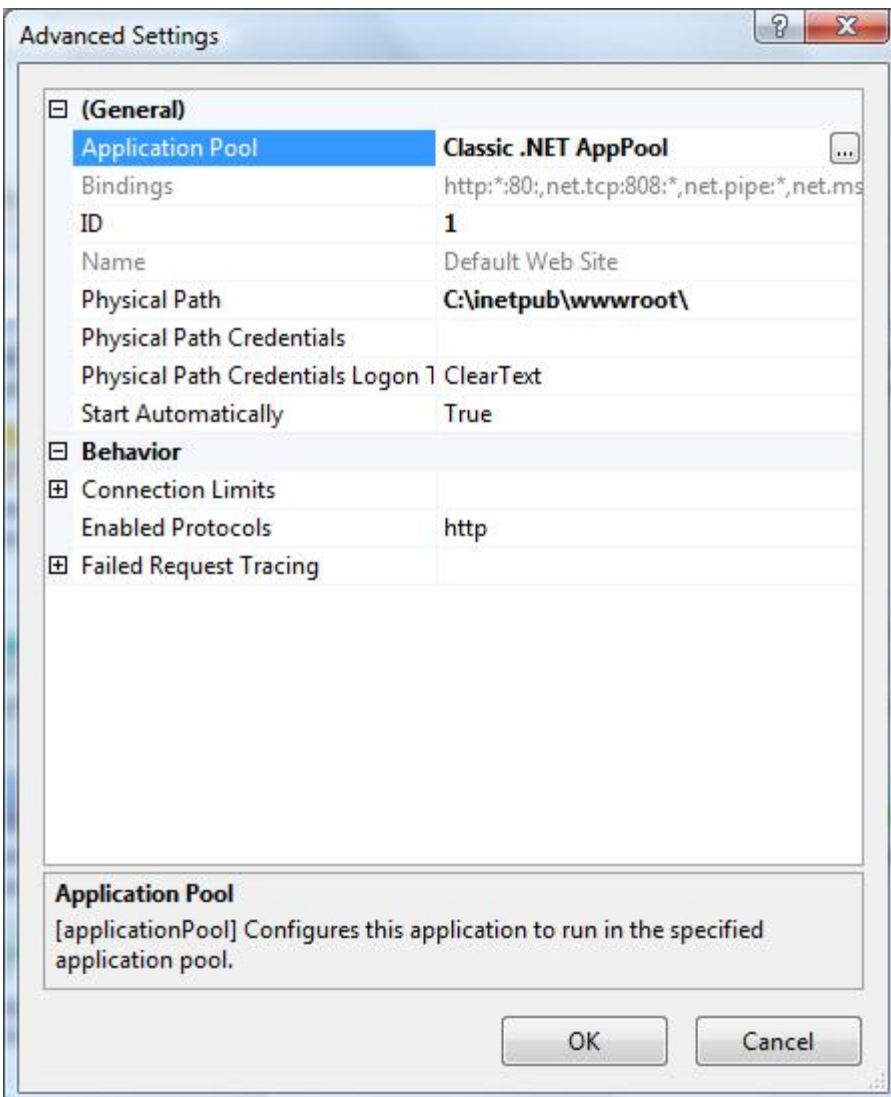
Advanced Settings

? X

| | |
|---|---|
| ⊟ (General) | |
| Application Pool | Classic .NET AppPool ... |
| Bindings | http:*:80:,net.tcp:808:*,net.pipe:*,net.ms |
| ID | 1 |
| Name | Default Web Site |
| Physical Path | C:\inetpub\wwwroot\ |
| Physical Path Credentials | |
| Physical Path Credentials Logon T | ClearText |
| Start Automatically | True |
| ⊟ Behavior | |
| ⊞ Connection Limits | |
| Enabled Protocols | http |
| ⊞ Failed Request Tracing | |

Application Pool
[applicationPool] Configures this application to run in the specified application pool.

OK Cancel